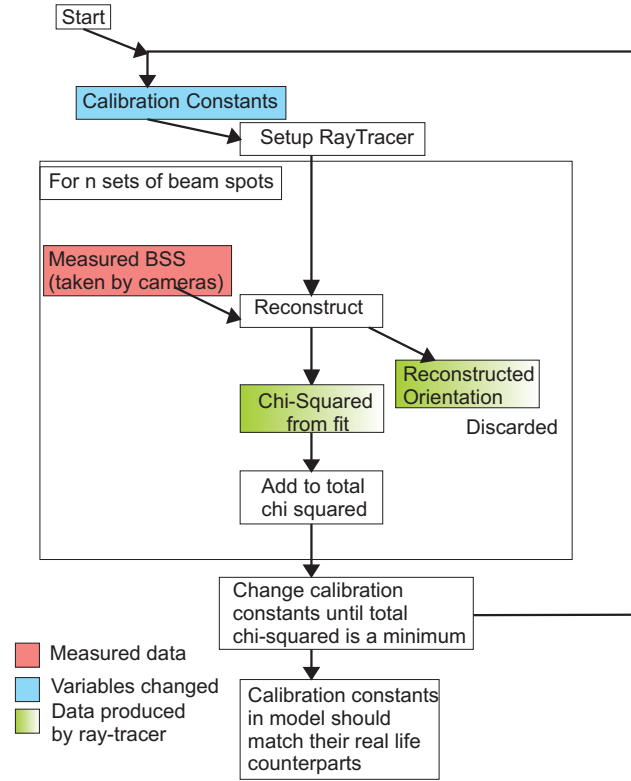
Start

Calibration Constants

Setup RayTracer

For n sets of beam spots

Measured BSS (taken by cameras)

Reconstruct

Reconstructed Orientation

Discarded

Chi-Squared from fit

Add to total chi squared

Change calibration constants until total chi-squared is a minimum

Calibration constants in model should match their real life counterparts

Measured data

Variables changed

Data produced by ray-tracer